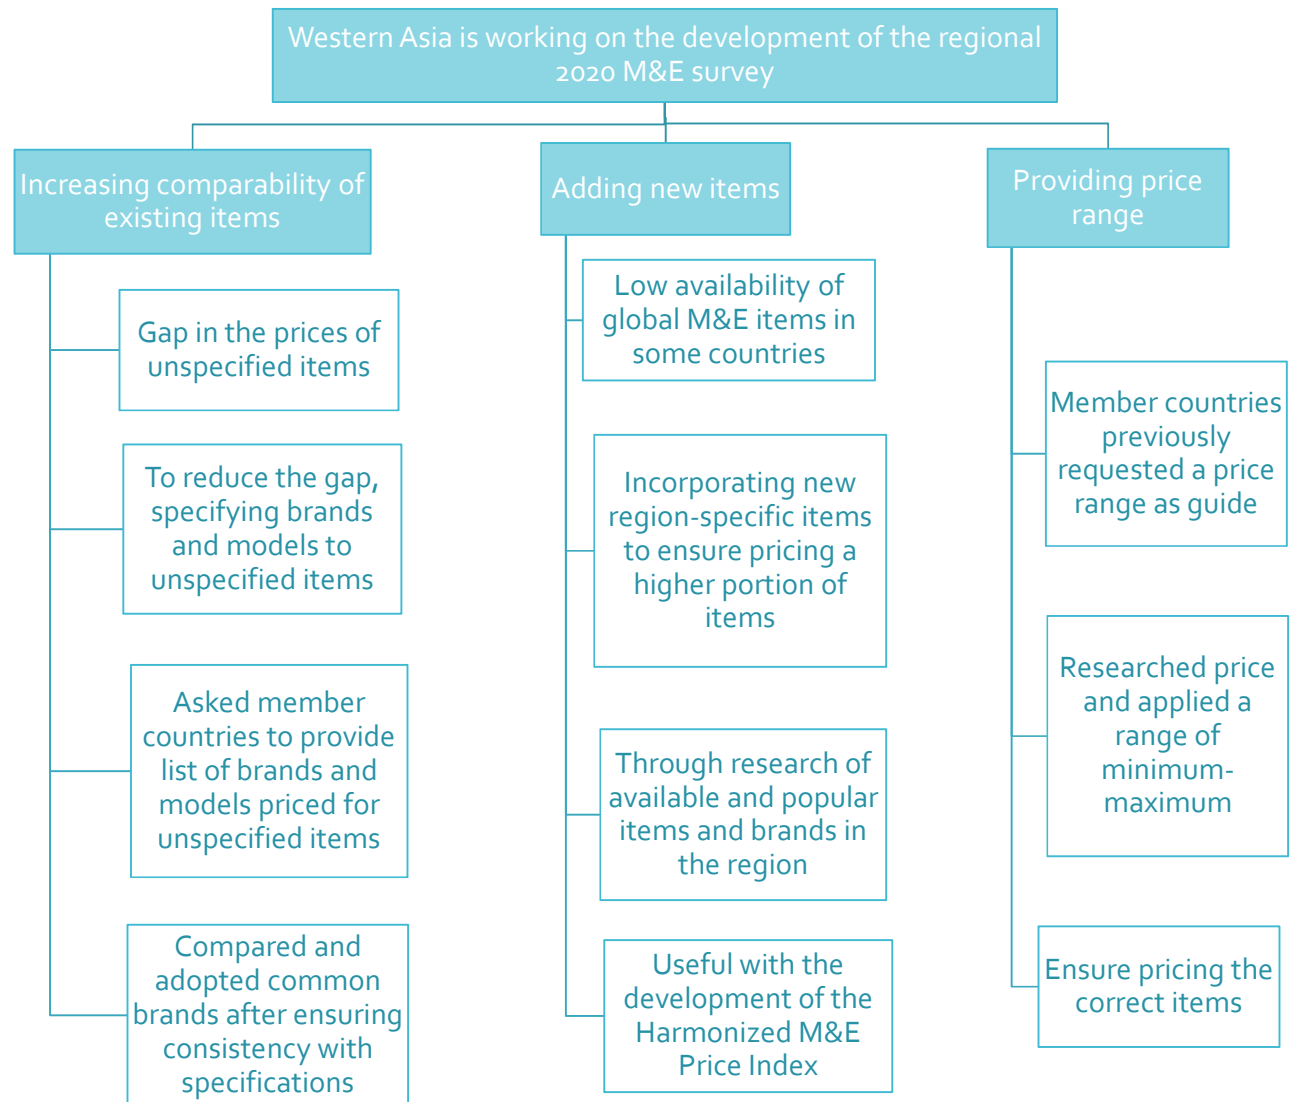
Western Asia is working on the development of the regional 2020 M&E survey

Increasing comparability of existing items

Gap in the prices of unspecified items

To reduce the gap, specifying brands and models to unspecified items

Asked member countries to provide list of brands and models priced for unspecified items

Compared and adopted common brands after ensuring consistency with specifications

Adding new items

Low availability of global M&E items in some countries

Incorporating new region-specific items to ensure pricing a higher portion of items

Through research of available and popular items and brands in the region

Useful with the development of the Harmonized M&E Price Index

Providing price range

Member countries previously requested a price range as guide

Researched price and applied a range of minimum-maximum

Ensure pricing the correct items